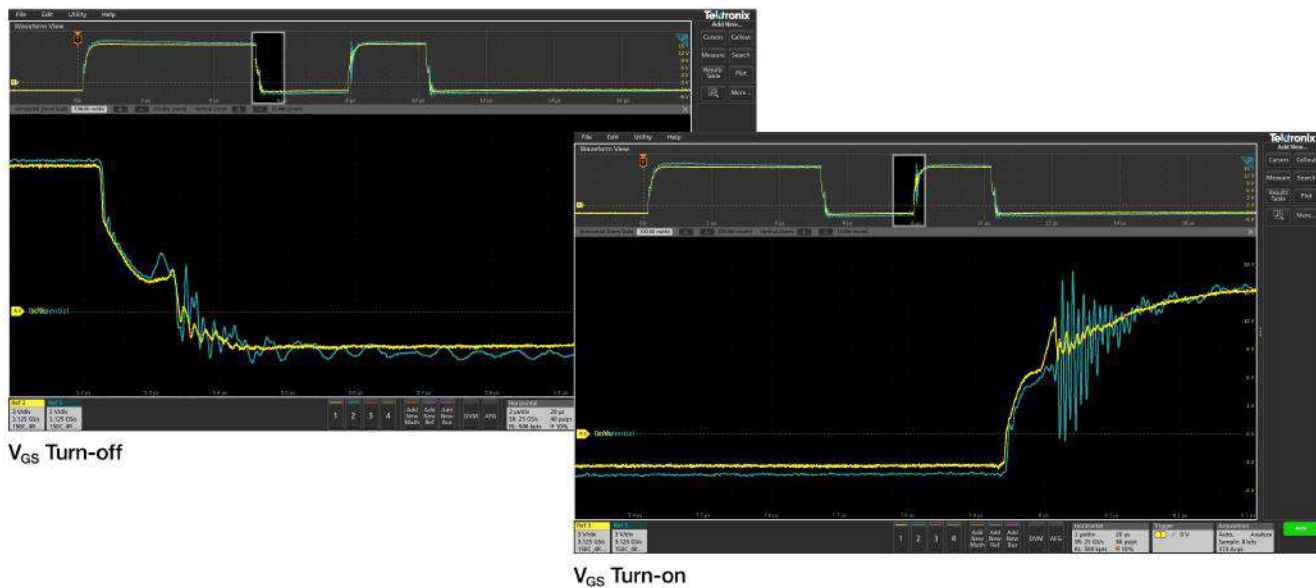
File Edit Utility Help

Tektronix
Add New...

Waveform View

Cursors Callout
Measure Search
Results Table Plot
More...

1 2 3 4
Add New Math Add New Ref Add New Bus
DVM AFG

Horizontal
2 µs/div 20 µs
SR: 25 GS/s 40 ps/pt
RL: 500 kpts 10%

$V_{GS}$ Turn-off

File Edit Utility Help

Tektronix
Add New...

Waveform View

Cursors Callout
Measure Search
Results Table Plot
More...

1 2 3 4
Add New Math Add New Ref Add New Bus
DVM AFG

Horizontal
2 µs/div 20 µs
SR: 25 GS/s 40 ps/pt
RL: 500 kpts 10%

Trigger
0 V

Acquisition
Auto, Analyze
Sample: 8 bits

$V_{GS}$ Turn-on